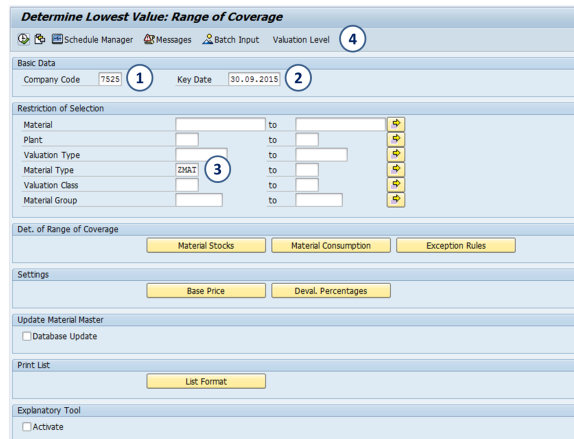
Determine Lowest Value: Range of Coverage

Schedule Manager Messages Batch Input Valuation Level 4

Basic Data
Company Code 7525 1 Key Date 30.09.2015 2

Restriction of Selection
Material to
Plant to
Valuation Type to
Material Type ZMAT 3 to
Valuation Class to
Material Group to

Det. of Range of Coverage
Material Stocks Material Consumption Exception Rules

Settings
Base Price Deval. Percentages

Update Material Master
Database Update

Print List
List Format

Explanatory Tool
Activate